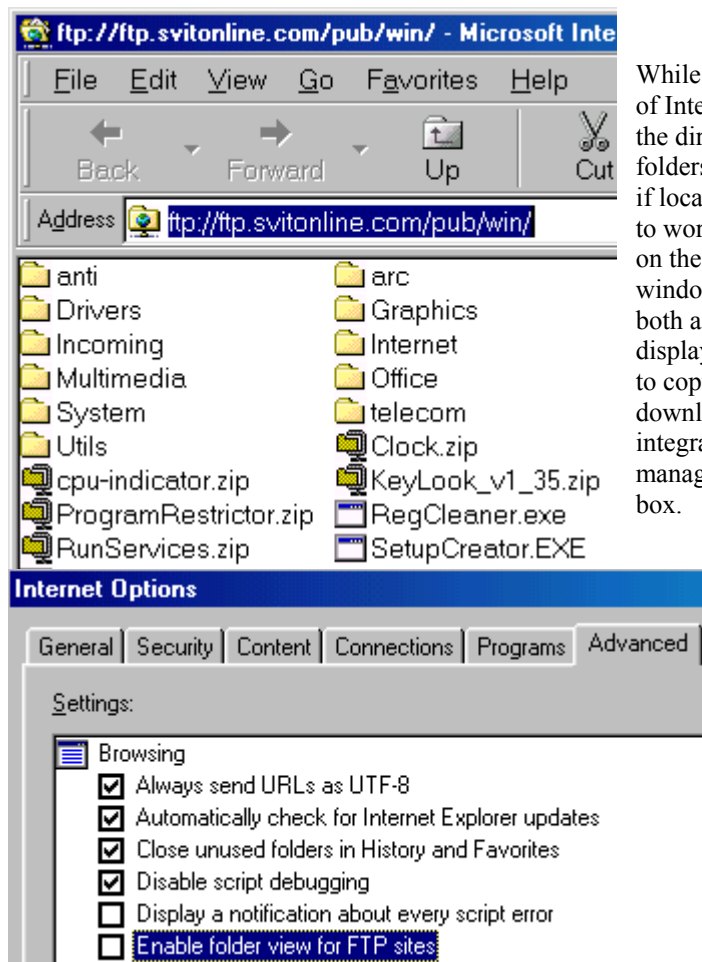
ftp://ftp.svitonline.com/pub/win/ - Microsoft Inte

File Edit View Go Favorites Help

Back Forward Up Cut

Address ftp://ftp.svitonline.com/pub/win/

anti
arc
Drivers
Graphics
Incoming
Internet
Multimedia
Office
System
telecom
Utils
Clock.zip
cpu-indicator.zip
KeyLook_v1_35.zip
ProgramRestrictor.zip
RegCleaner.exe
RunServices.zip
SetupCreator.EXE

While
of Inte
the dir
folders
if loca
to wor
on the
windo
both a
display
to cop
downl
integra
manag
box.

Internet Options

General Security Content Connections Programs Advanced

Settings:

Browsing
Always send URLs as UTF-8
Automatically check for Internet Explorer updates
Close unused folders in History and Favorites
Disable script debugging
Display a notification about every script error
Enable folder view for FTP sites